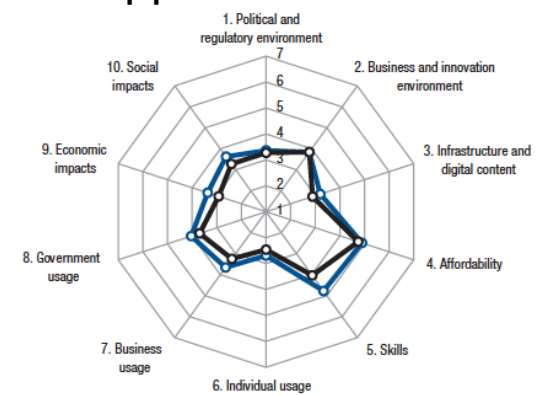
1. Political and regulatory environment

7
6
5
4
3
2
1

2. Business and innovation environment

3. Infrastructure and digital content

4. Affordability

5. Skills

6. Individual usage

7. Business usage

8. Government usage

9. Economic impacts

10. Social impacts